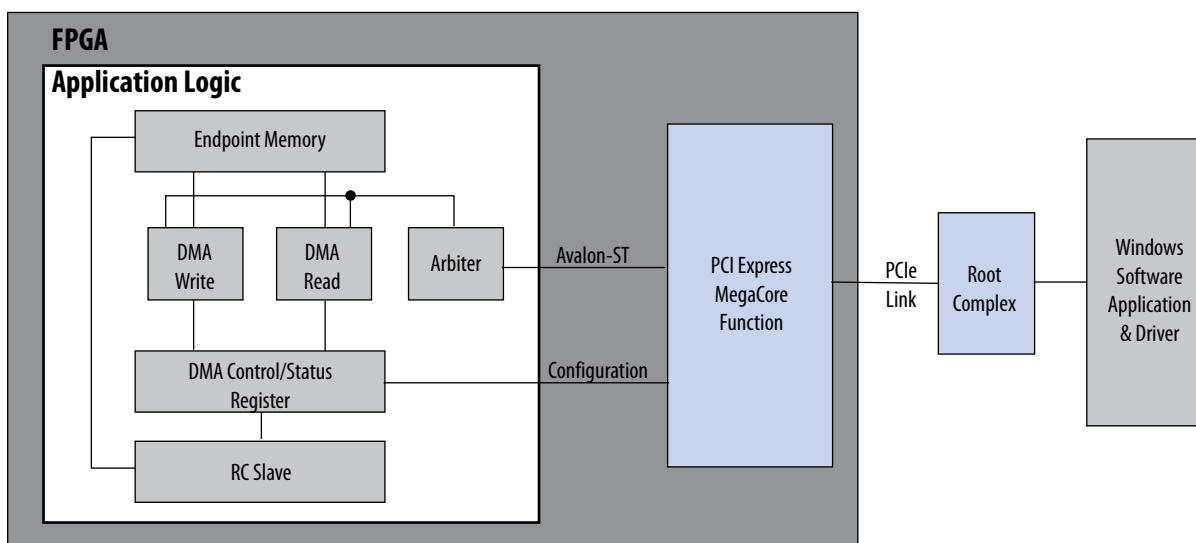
FPGA

Application Logic

Endpoint Memory

DMA Write

DMA Read

Arbiter

Avalon-ST

DMA Control/Status Register

Configuration

RC Slave

PCI Express MegaCore Function

PCIe Link

Root Complex

Windows Software Application & Driver